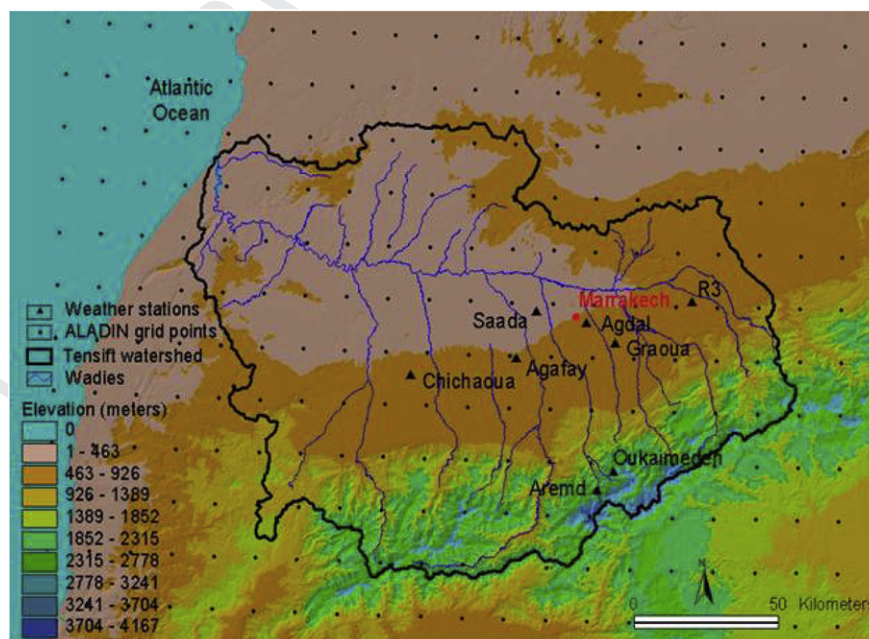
Atlantic Ocean

Weather stations
ALADIN grid points
Tensift watershed
Wadies

Elevation (meters)
0
1 - 463
463 - 926
926 - 1389
1389 - 1852
1852 - 2315
2315 - 2778
2778 - 3241
3241 - 3704
3704 - 4167

Marrakech
R3
Saada
Agdal
Graoua
Agafay
Chichaoua
Oukaimeden
Aremd

N

0 50 Kilometers